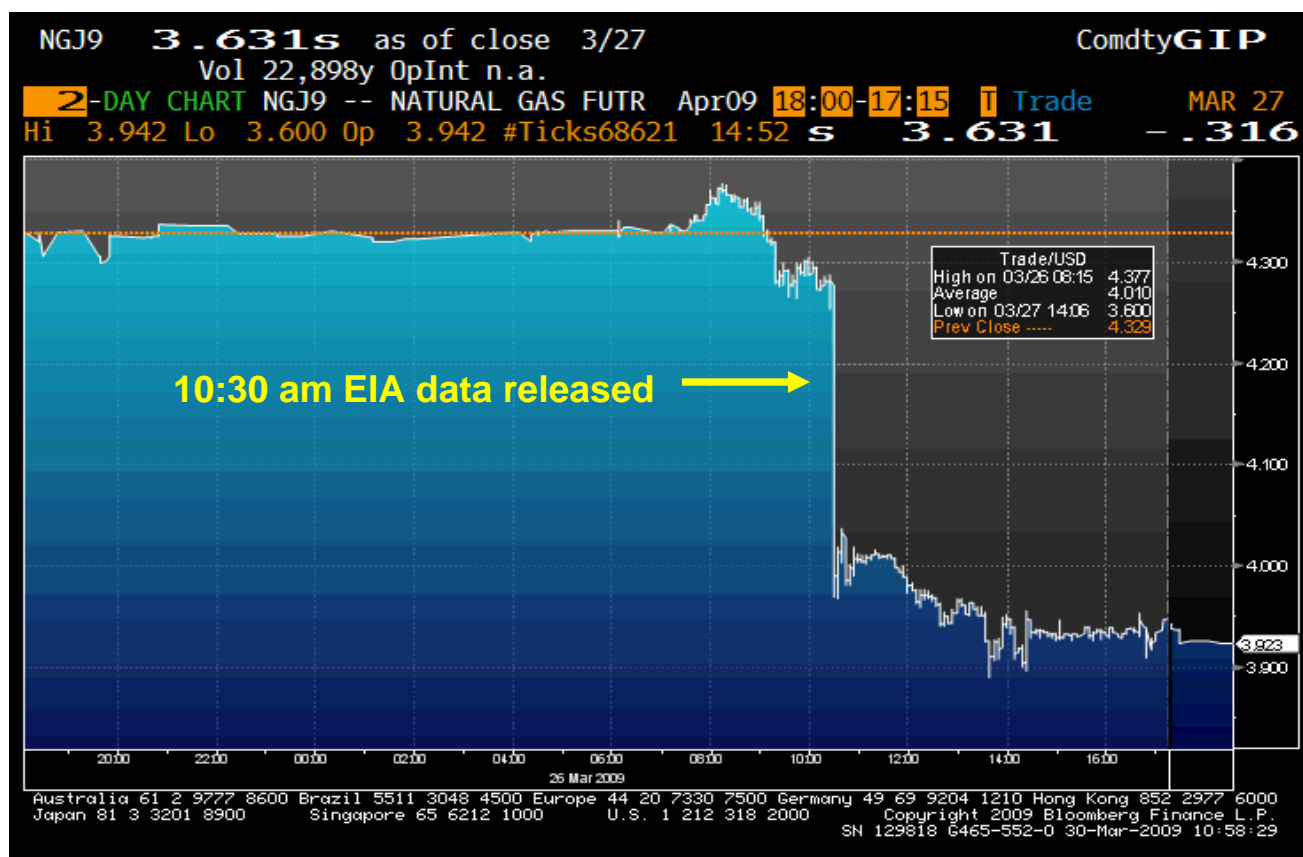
NGJ9 3.631s as of close 3/27 ComdtyGIP
Vol 22,898y OpInt n.a.
2-DAY CHART NGJ9 -- NATURAL GAS FUTR Apr09 18:00-17:15 T Trade MAR 27
Hi 3.942 Lo 3.600 Op 3.942 #Ticks68621 14:52 s 3.631 -.316

Trade/USD
High on 03/26 08:15 4.377
Average 4.010
Low on 03/27 14:06 3.600
Prev Close ----- 4.329

10:30 am EIA data released

4.300
4.200
4.100
4.000
3.923
3.900

20:00 22:00 00:00 02:00 04:00 06:00 08:00 10:00 12:00 14:00 16:00
26 Mar 2009

Australia 61 2 9777 8600 Brazil 5511 3048 4500 Europe 44 20 7330 7500 Germany 49 69 9204 1210 Hong Kong 852 2977 6000
Japan 81 3 3201 8900 Singapore 65 6212 1000 U.S. 1 212 318 2000 Copyright 2009 Bloomberg Finance L.P.
SN 129818 G465-552-0 30-Mar-2009 10:58:29